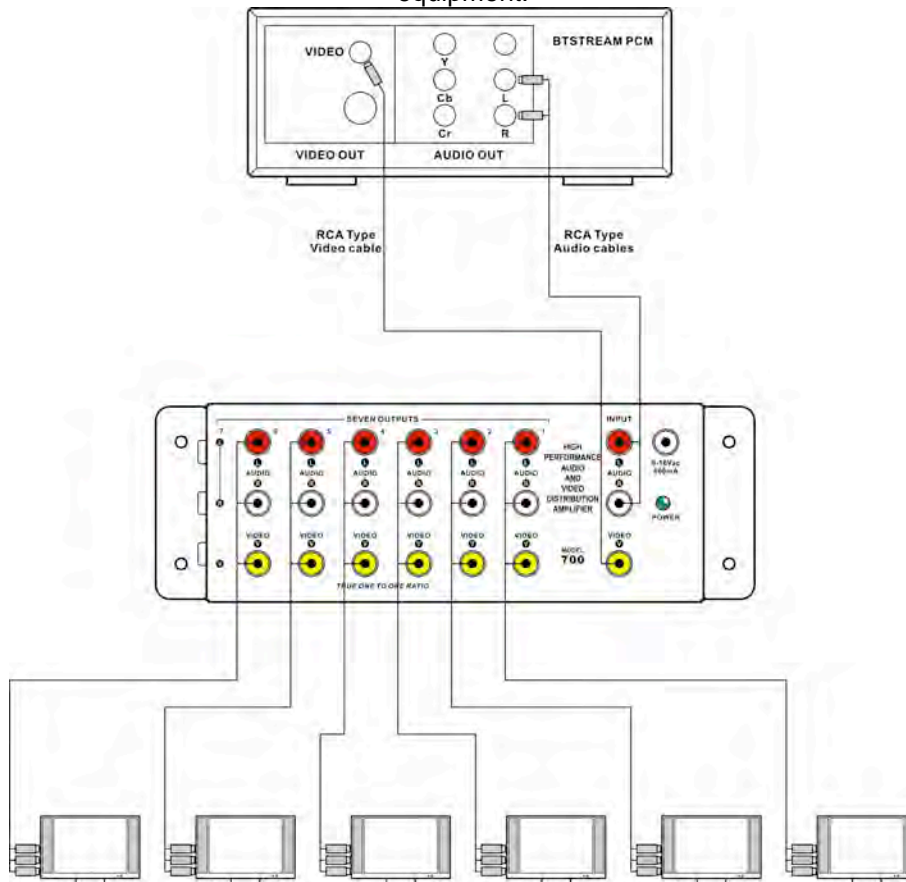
equipment.

VIDEO
Y
Cb
Cr
L
R
BTSTREAM PCM
VIDEO OUT
AUDIO OUT

RCA Type
Video cable

RCA Type
Audio cables

SEVEN OUTPUTS
7 6 5 4 3 2 1
INPUT
AUDIO
AUDIO
AUDIO
AUDIO
AUDIO
AUDIO
AUDIO
HIGH PERFORMANCE AUDIO AND VIDEO DISTRIBUTION AMPLIFIER
9-16Vac 500mA
POWER
VIDEO
VIDEO
VIDEO
VIDEO
VIDEO
VIDEO
VIDEO
MODEL
700
TRUE ONE TO ONE RATIO